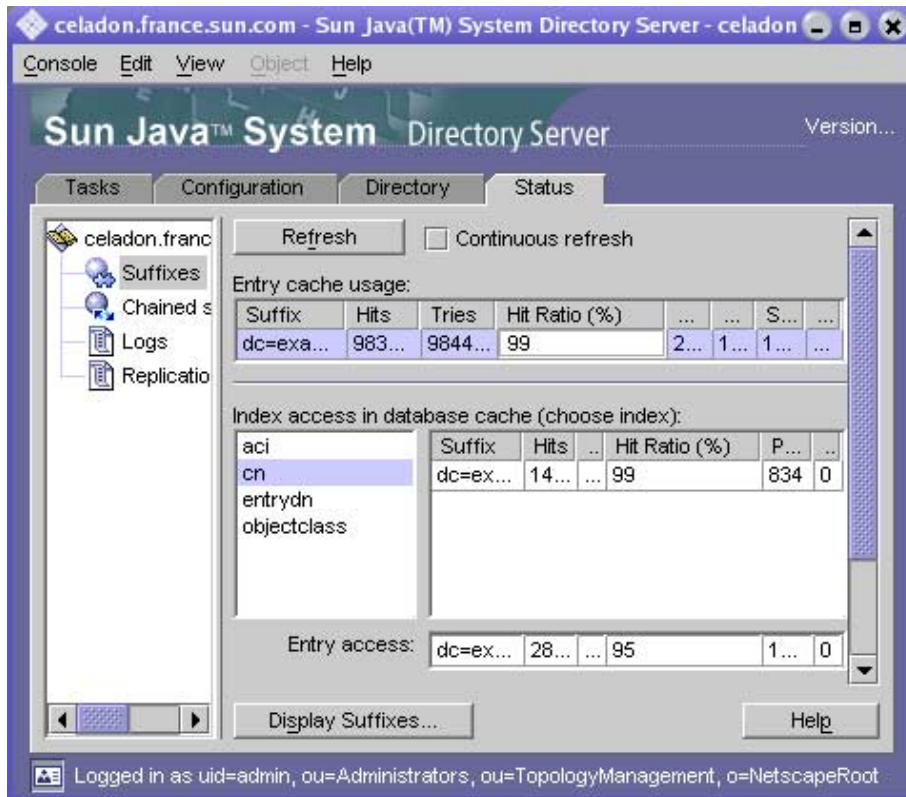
celadon.france.sun.com - Sun Java(TM) System Directory Server - celadon

Console Edit View Object Help

Sun Java™ System Directory Server

Version...

Tasks Configuration Directory Status

celadon.franc
Suffixes
Chained s
Logs
Replicatio

Refresh

Continuous refresh

Entry cache usage:

| Suffix | Hits | Tries | Hit Ratio (%) | ... | ... | S... | ... |
|---|---|---|---|---|---|---|---|
| dc=exa... | 983... | 9844... | 99 | 2... | 1... | 1... | ... |

Index access in database cache (choose index):

aci
cn
entrydn
objectclass

| Suffix | Hits | .. | Hit Ratio (%) | P... | .. |
|---|---|---|---|---|---|
| dc=ex... | 14... | ... | 99 | 834 | 0 |

Entry access:

| dc=ex... | 28... | ... | 95 | 1... | 0 |
|---|---|---|---|---|---|

Display Suffixes...

Help

Logged in as uid=admin, ou=Administrators, ou=TopologyManagement, o=NetscapeRoot